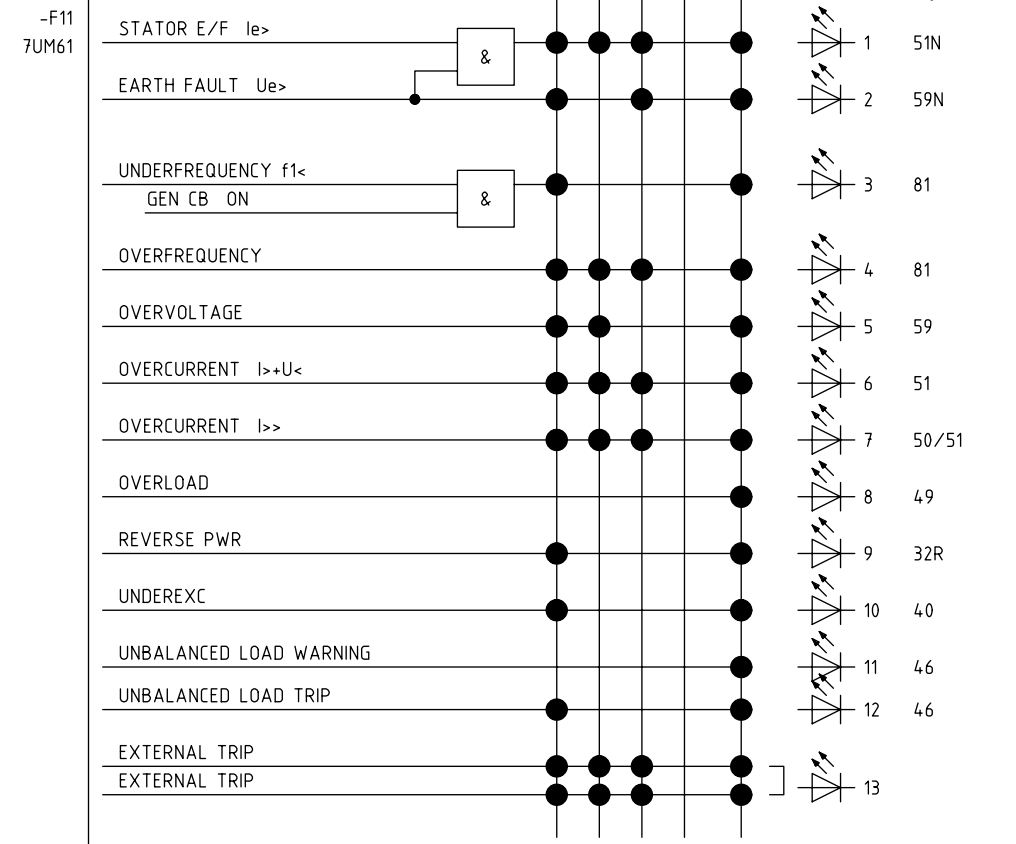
-F11
7UM61

STATOR E/F Ie>
&
EARTH FAULT Ue>
1 51N
2 59N

UNDERFREQUENCY f1<
GEN CB ON
&
3 81

OVERFREQUENCY
4 81

OVERVOLTAGE
5 59

OVERCURRENT I>+U<
6 51

OVERCURRENT I>>
7 50/51

OVERLOAD
8 49

REVERSE PWR
9 32R

UNDEREXC
10 40

UNBALANCED LOAD WARNING
11 46

UNBALANCED LOAD TRIP
12 46

EXTERNAL TRIP
EXTERNAL TRIP
13